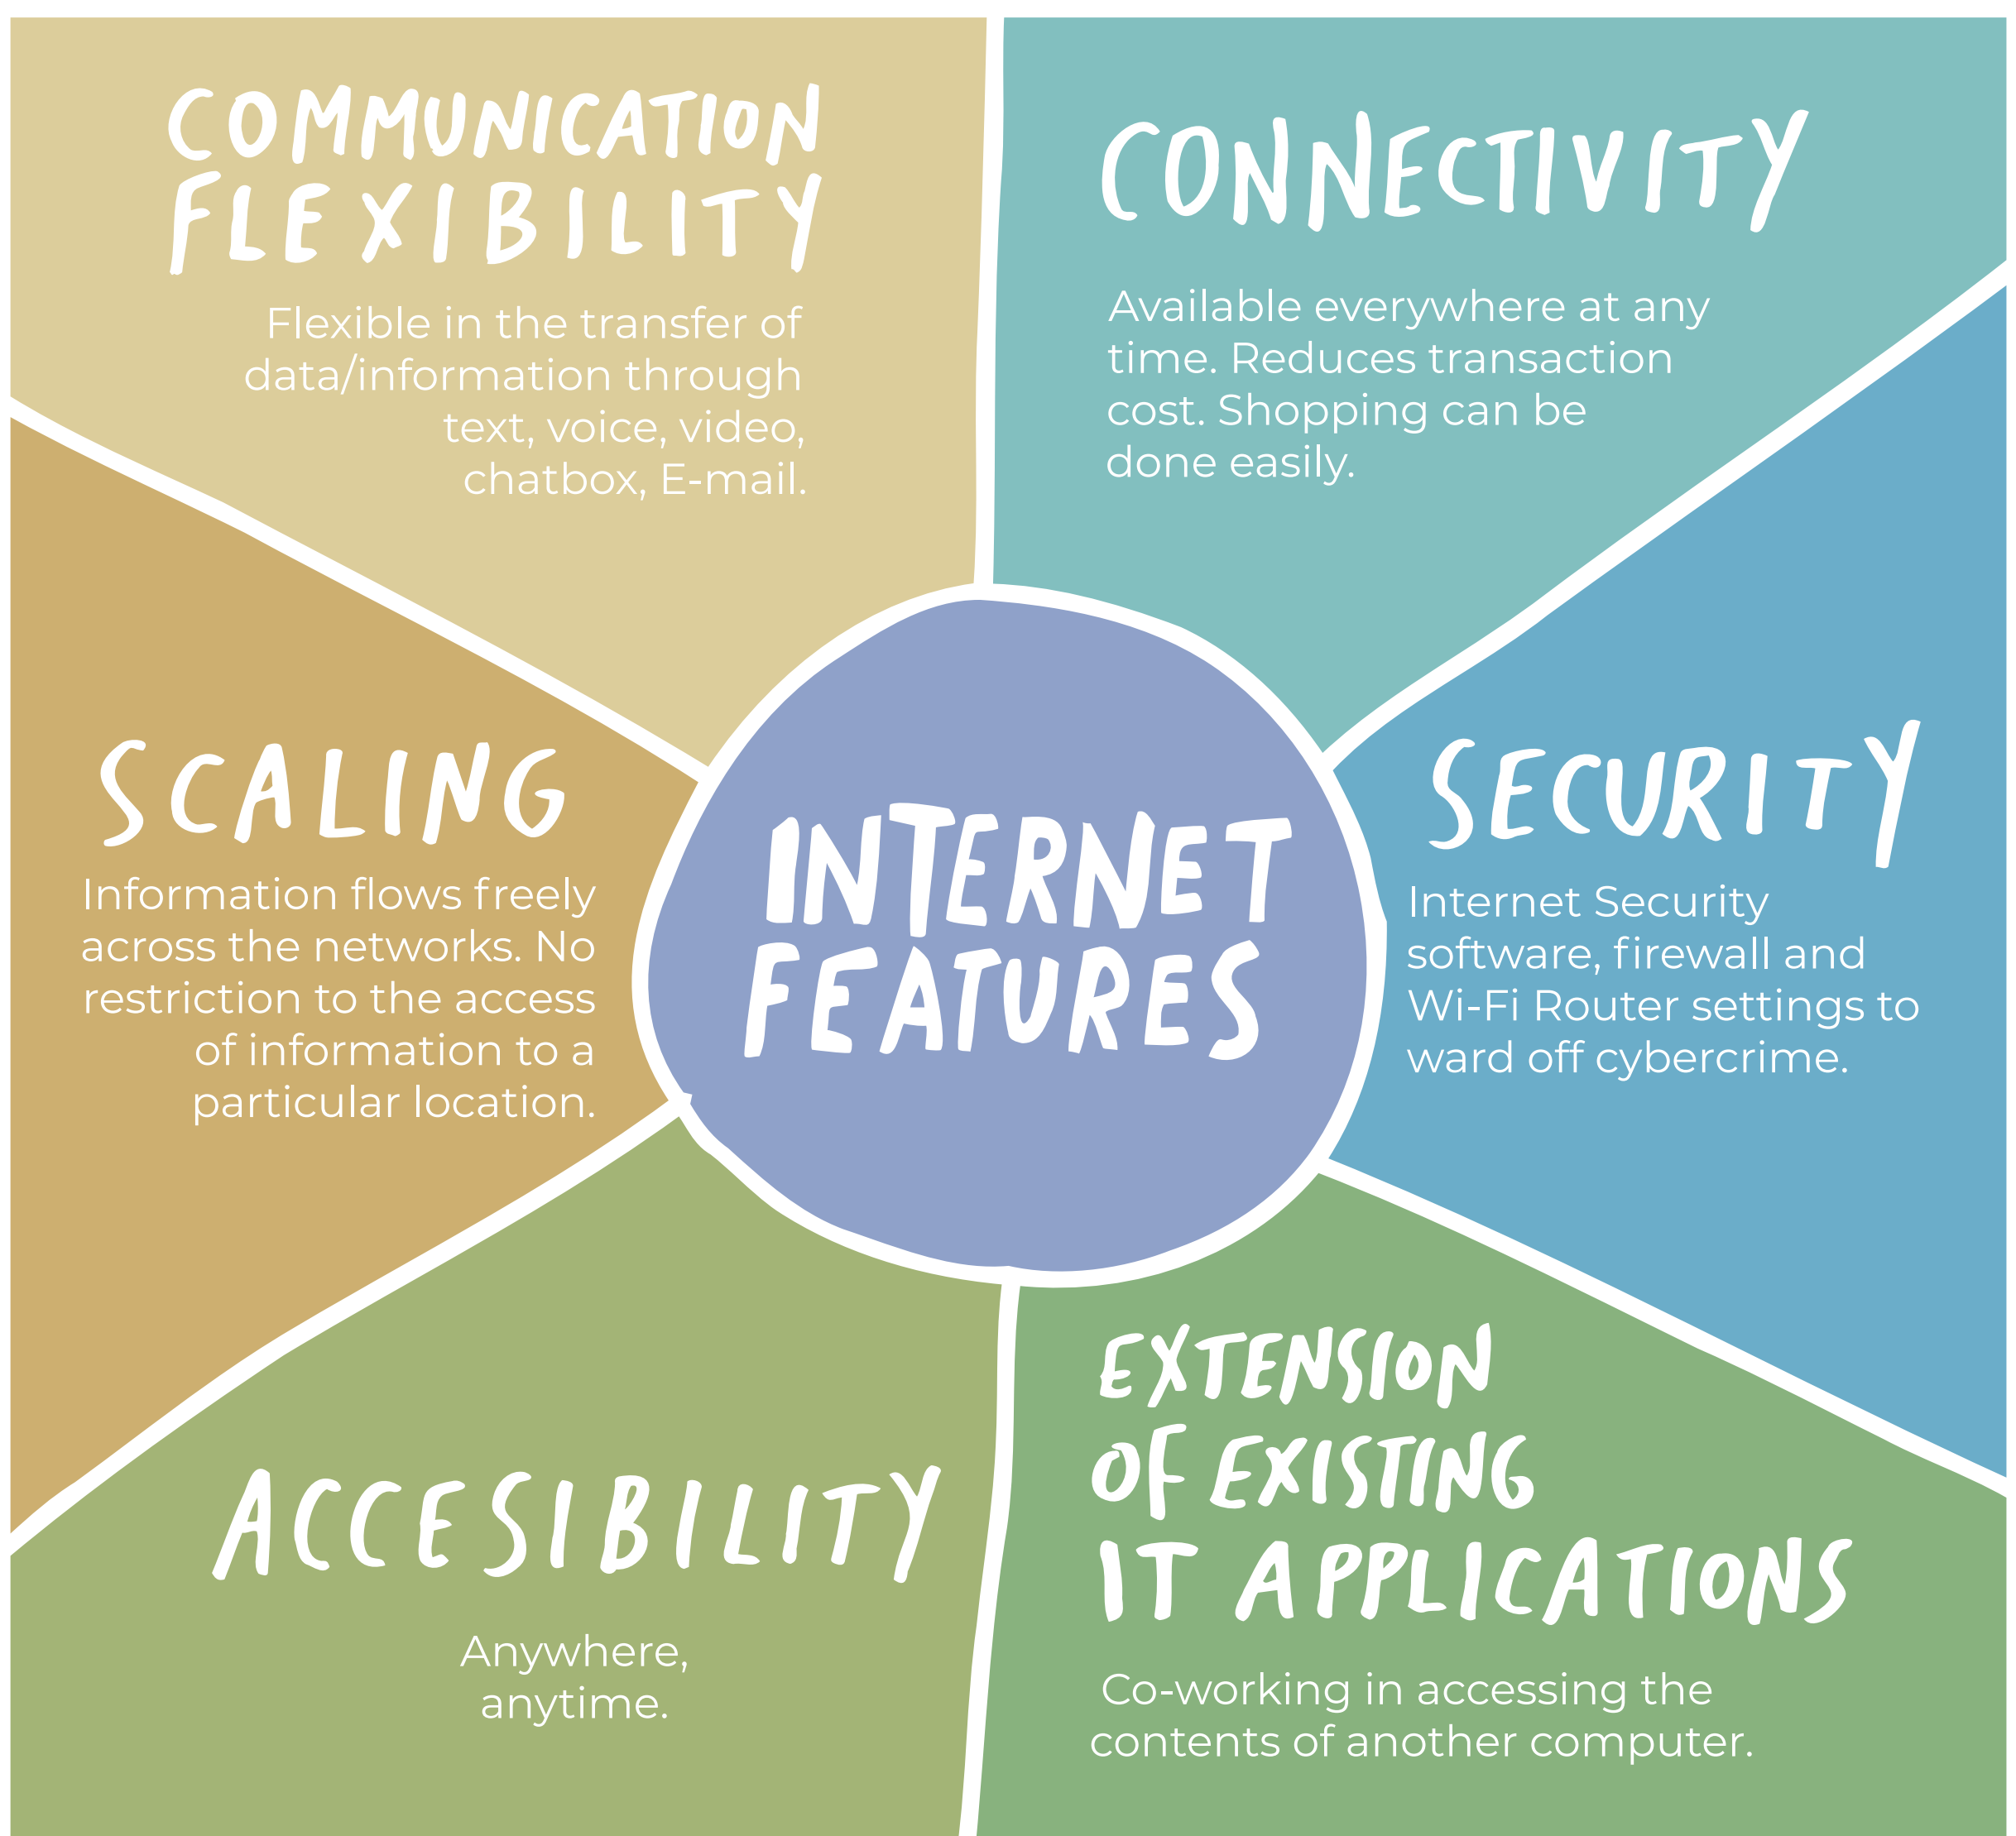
COMMUNICATION FLEXIBILITY

Flexible in the transfer of data/information through text, voice, video, chatbox, E-mail.

CONNECTIVITY

Available everywhere at any time. Reduces transaction cost. Shopping can be done easily.

SCALING

Information flows freely across the networks. No restriction to the access of information to a particular location.

INTERNET FEATURES

SECURITY

Internet Security software, firewall and Wi-Fi Router settings to ward off cybercrime.

ACCESIBILITY

Anywhere, anytime.

EXTENSION OF EXISTING IT APPLICATIONS

Co-working in accessing the contents of another computer.